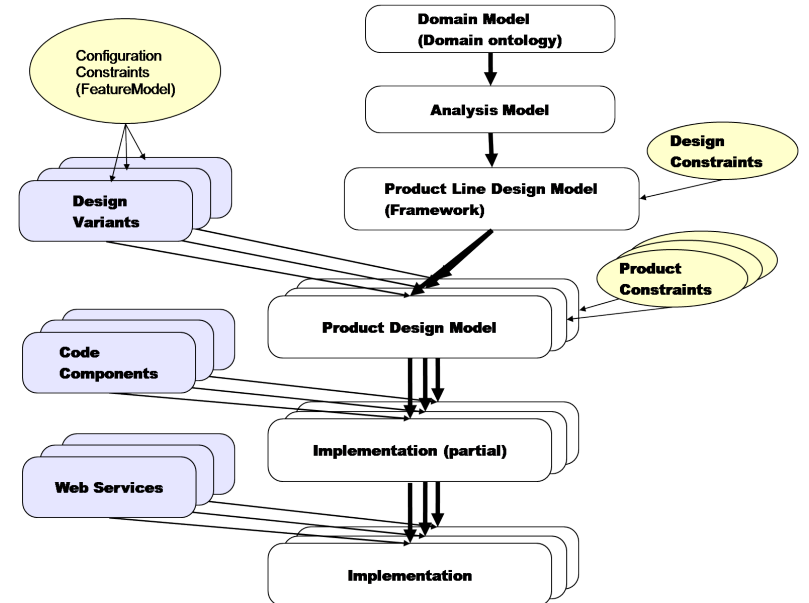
Configuration Constraints (FeatureModel)

Domain Model (Domain ontology)

Analysis Model

Design Constraints

Design Variants

Product Line Design Model (Framework)

Product Constraints

Product Design Model

Code Components

Implementation (partial)

Web Services

Implementation